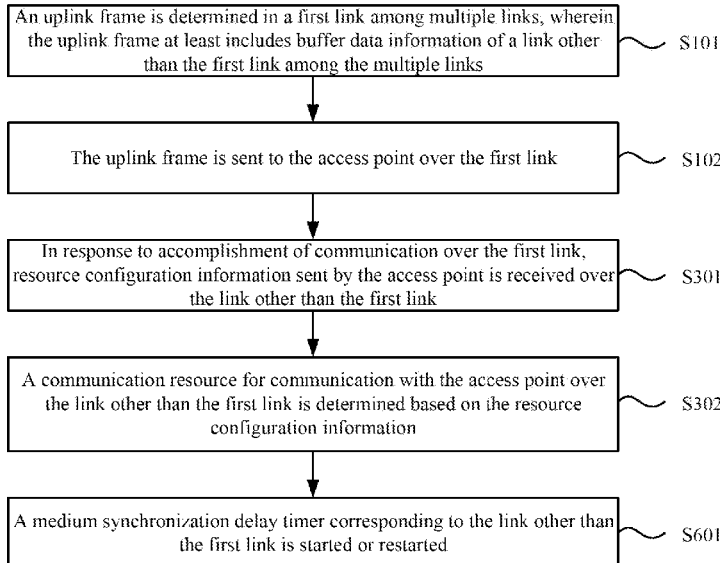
An uplink frame is determined in a first link among multiple links, wherein the uplink frame at least includes buffer data information of a link other than the first link among the multiple links

S101

The uplink frame is sent to the access point over the first link

S102

In response to accomplishment of communication over the first link, resource configuration information sent by the access point is received over the link other than the first link

S301

A communication resource for communication with the access point over the link other than the first link is determined based on the resource configuration information

S302

A medium synchronization delay timer corresponding to the link other than the first link is started or restarted

S601